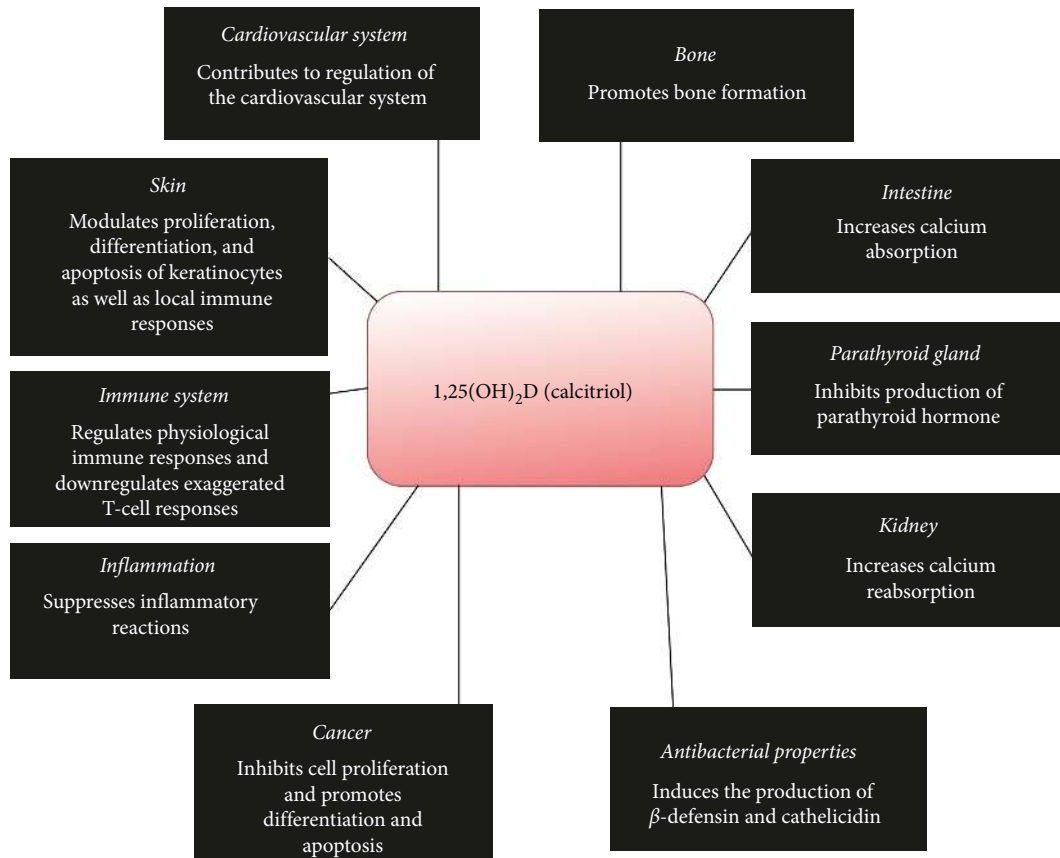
Cardiovascular system
Contributes to regulation of the cardiovascular system

Bone
Promotes bone formation

Skin
Modulates proliferation, differentiation, and apoptosis of keratinocytes as well as local immune responses

Intestine
Increases calcium absorption

$1,25(OH)_2D$ (calcitriol)

Parathyroid gland
Inhibits production of parathyroid hormone

Immune system
Regulates physiological immune responses and downregulates exaggerated T-cell responses

Kidney
Increases calcium reabsorption

Inflammation
Suppresses inflammatory reactions

Cancer
Inhibits cell proliferation and promotes differentiation and apoptosis

Antibacterial properties
Induces the production of $\beta$-defensin and cathelicidin